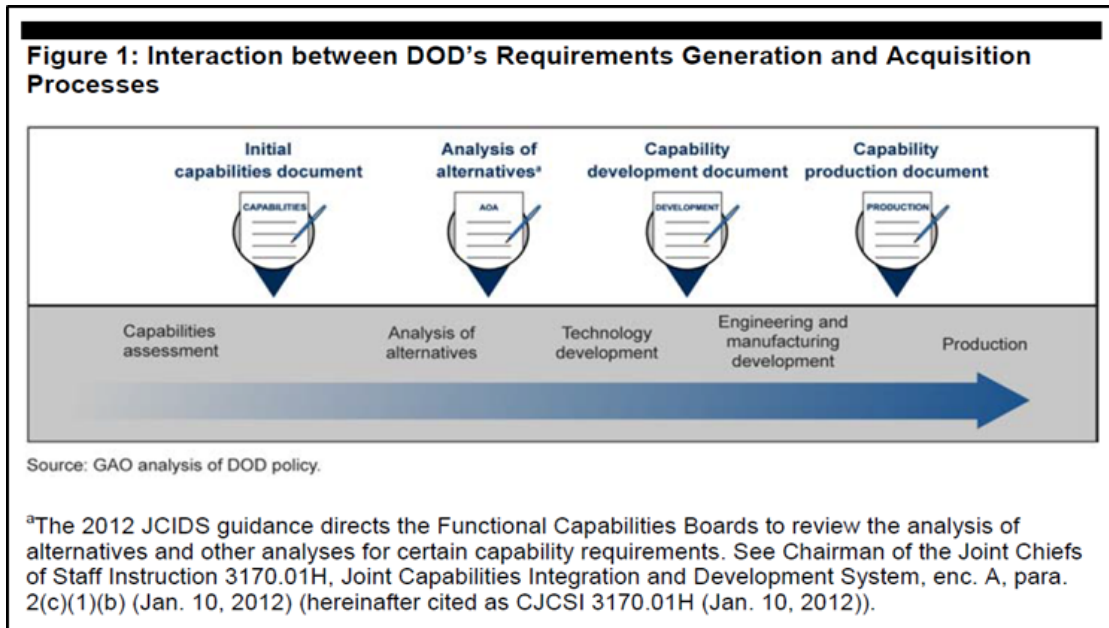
Figure 1: Interaction between DOD's Requirements Generation and Acquisition Processes

Initial capabilities document

CAPABILITIES

Analysis of alternatives$^a$

AOA

Capability development document

DEVELOPMENT

Capability production document

PRODUCTION

Capabilities assessment

Analysis of alternatives

Technology development

Engineering and manufacturing development

Production

Source: GAO analysis of DOD policy.

$^a$The 2012 JCIDS guidance directs the Functional Capabilities Boards to review the analysis of alternatives and other analyses for certain capability requirements. See Chairman of the Joint Chiefs of Staff Instruction 3170.01H, Joint Capabilities Integration and Development System, enc. A, para. 2(c)(1)(b) (Jan. 10, 2012) (hereinafter cited as CJCSI 3170.01H (Jan. 10, 2012)).